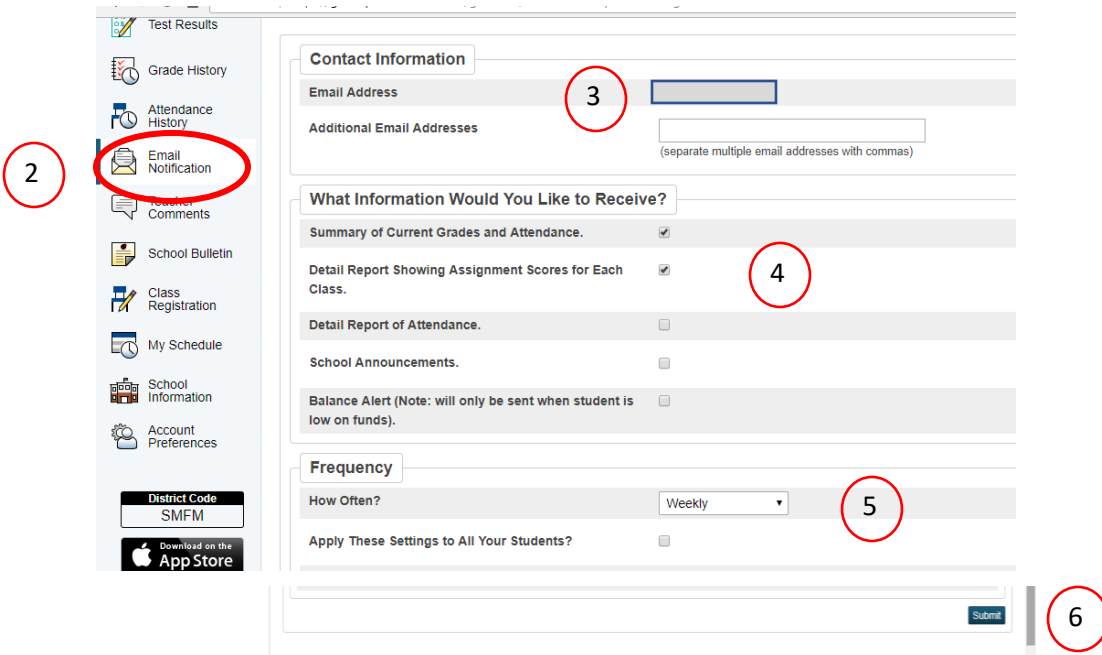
Test Results

Grade History

Attendance History

2

Email Notification

Teacher Comments

School Bulletin

Class Registration

My Schedule

School Information

Account Preferences

District Code
SMFM

Download on the
App Store

Contact Information

Email Address

3

Additional Email Addresses

(separate multiple email addresses with commas)

What Information Would You Like to Receive?

Summary of Current Grades and Attendance.

Detail Report Showing Assignment Scores for Each Class.

4

Detail Report of Attendance.

School Announcements.

Balance Alert (Note: will only be sent when student is low on funds).

Frequency

How Often?

Weekly

5

Apply These Settings to All Your Students?

Submit

6